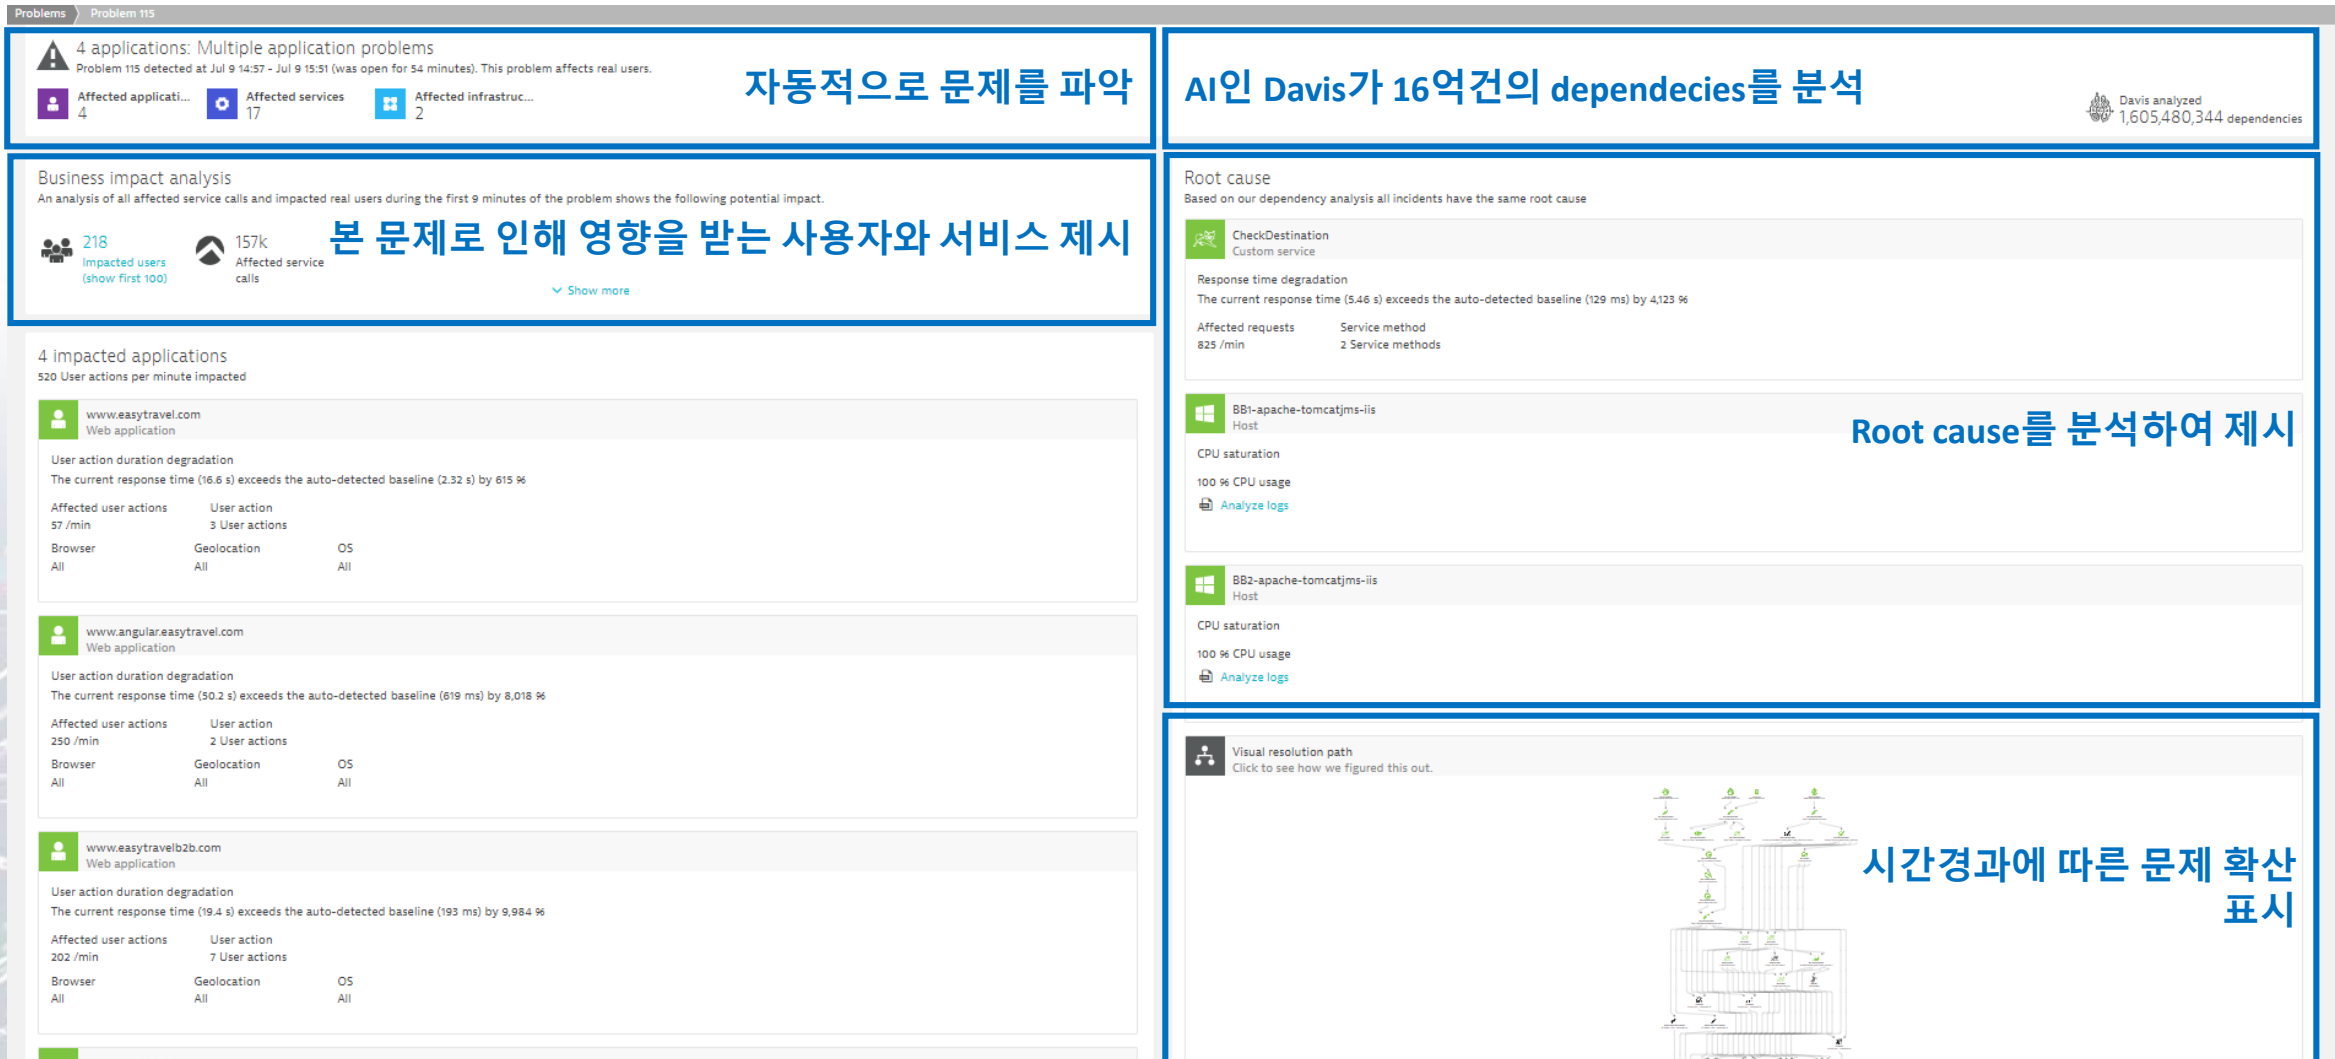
Problems Problem 115

4 applications: Multiple application problems
Problem 115 detected at Jul 9 14:57 - Jul 9 15:51 (was open for 54 minutes). This problem affects real users.

Affected applicati... 4
Affected services 17
Affected infrastruc... 2

자동적으로 문제를 파악

AI인 Davis가 16억건의 dependecies를 분석

Davis analyzed 1,605,480,344 dependencies

Business impact analysis
An analysis of all affected service calls and impacted real users during the first 9 minutes of the problem shows the following potential impact.

218 Impacted users (show first 100)
157k Affected service calls

본 문제로 인해 영향을 받는 사용자와 서비스 제시

Show more

Root cause
Based on our dependency analysis all incidents have the same root cause

CheckDestination
Custom service

Response time degradation
The current response time (5.46 s) exceeds the auto-detected baseline (129 ms) by 4,123 %

Affected requests 825 /min
Service method 2 Service methods

BB1-apache-tomcatjms-iis
Host

Root cause를 분석하여 제시

CPU saturation
100 % CPU usage
Analyze logs

BB2-apache-tomcatjms-iis
Host

CPU saturation
100 % CPU usage
Analyze logs

4 impacted applications
520 User actions per minute impacted

www.easytravel.com
Web application

User action duration degradation
The current response time (16.6 s) exceeds the auto-detected baseline (2.32 s) by 615 %

Affected user actions 57 /min
User action 3 User actions

Browser All
Geolocation All
OS All

www.angular.easytravel.com
Web application

User action duration degradation
The current response time (50.2 s) exceeds the auto-detected baseline (619 ms) by 8,018 %

Affected user actions 250 /min
User action 2 User actions

Browser All
Geolocation All
OS All

www.easytravelb2b.com
Web application

User action duration degradation
The current response time (19.4 s) exceeds the auto-detected baseline (193 ms) by 9,984 %

Affected user actions 202 /min
User action 7 User actions

Browser All
Geolocation All
OS All

Visual resolution path
Click to see how we figured this out.

시간경과에 따른 문제 확산 표시